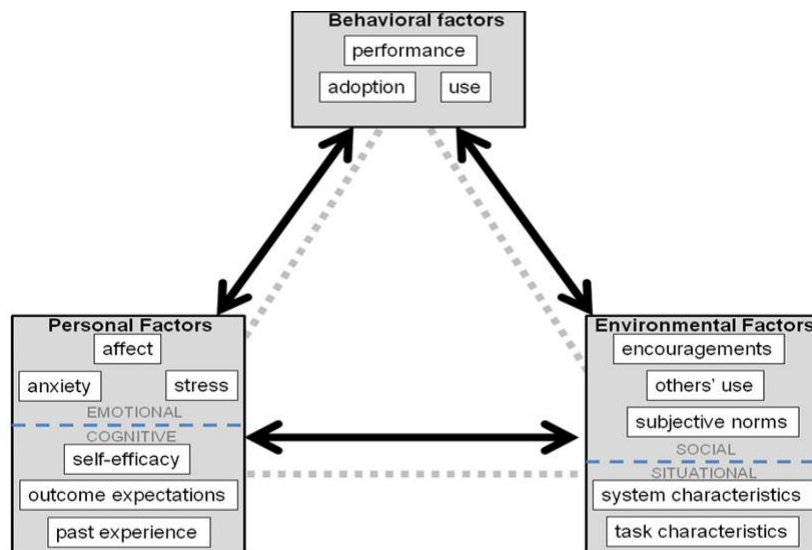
Behavioral factors
performance
adoption
use

Personal Factors
affect
anxiety
stress
EMOTIONAL
COGNITIVE
self-efficacy
outcome expectations
past experience

Environmental Factors
encouragements
others' use
subjective norms
SOCIAL
SITUATIONAL
system characteristics
task characteristics